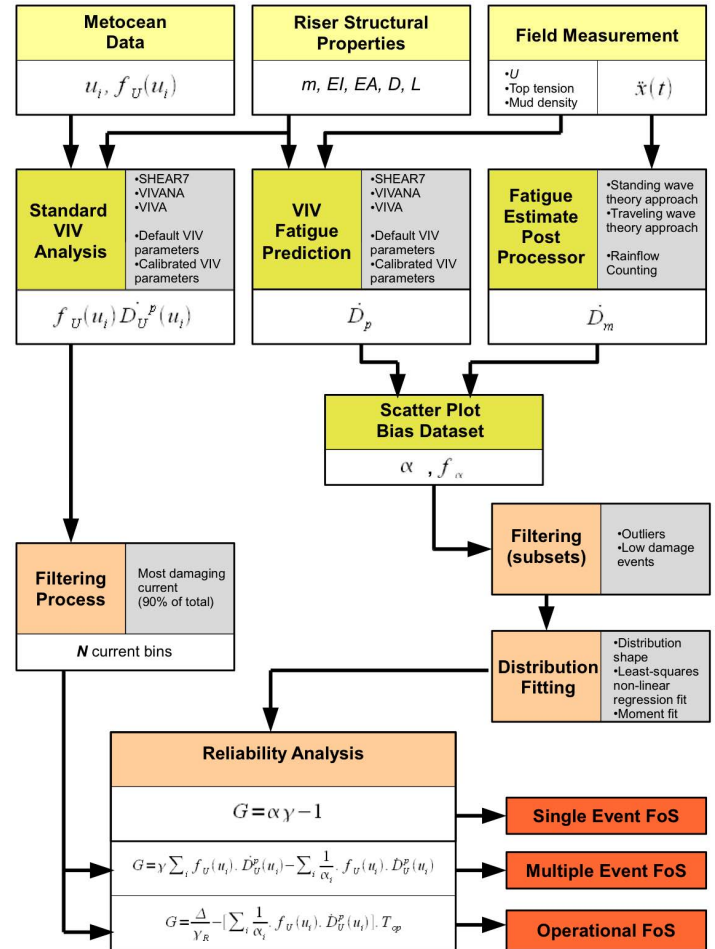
Metocean Data

$u_i, f_U(u_i)$

Riser Structural Properties

m, EI, EA, D, L

Field Measurement

•U
•Top tension
•Mud density

$\ddot{x}(t)$

Standard VIV Analysis

•SHEAR7
•VIVANA
•VIVA

•Default VIV parameters
•Calibrated VIV parameters

$f_U(u_i)\dot{D}_U^p(u_i)$

VIV Fatigue Prediction

•SHEAR7
•VIVANA
•VIVA

•Default VIV parameters
•Calibrated VIV parameters

$\dot{D}_p$

Fatigue Estimate Post Processor

•Standing wave theory approach
•Traveling wave theory approach

•Rainflow Counting

$\dot{D}_m$

Scatter Plot Bias Dataset

$\alpha \ , f_\alpha$

Filtering (subsets)

•Outliers
•Low damage events

Filtering Process

Most damaging current (90% of total)

N current bins

Distribution Fitting

•Distribution shape
•Least-squares non-linear regression fit
•Moment fit

Reliability Analysis

$G=\alpha\gamma-1$

Single Event FoS

$G=\gamma\sum_i f_U(u_i).\dot{D}_U^p(u_i)-\sum_i \frac{1}{\alpha_i}.f_U(u_i).\dot{D}_U^p(u_i)$

Multiple Event FoS

$G=\frac{\Delta}{\gamma_R}-\left[\sum_i \frac{1}{\alpha_i}.f_U(u_i).\dot{D}_U^p(u_i)\right].T_{op}$

Operational FoS